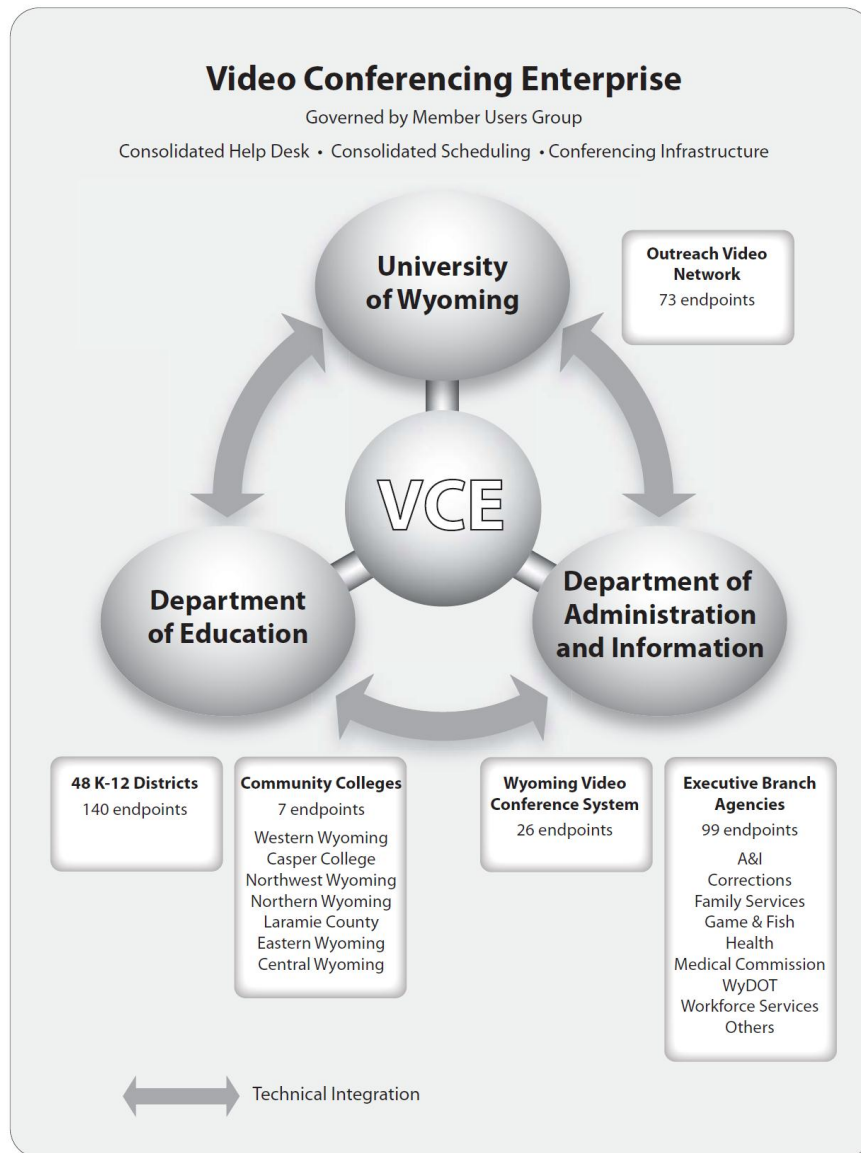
Video Conferencing Enterprise

Governed by Member Users Group

Consolidated Help Desk • Consolidated Scheduling • Conferencing Infrastructure

University of Wyoming

Outreach Video Network
73 endpoints

VCE

Department of Education

Department of Administration and Information

48 K-12 Districts
140 endpoints

Community Colleges
7 endpoints
Western Wyoming
Casper College
Northwest Wyoming
Northern Wyoming
Laramie County
Eastern Wyoming
Central Wyoming

Wyoming Video Conference System
26 endpoints

Executive Branch Agencies
99 endpoints
A&I
Corrections
Family Services
Game & Fish
Health
Medical Commission
WyDOT
Workforce Services
Others

Technical Integration